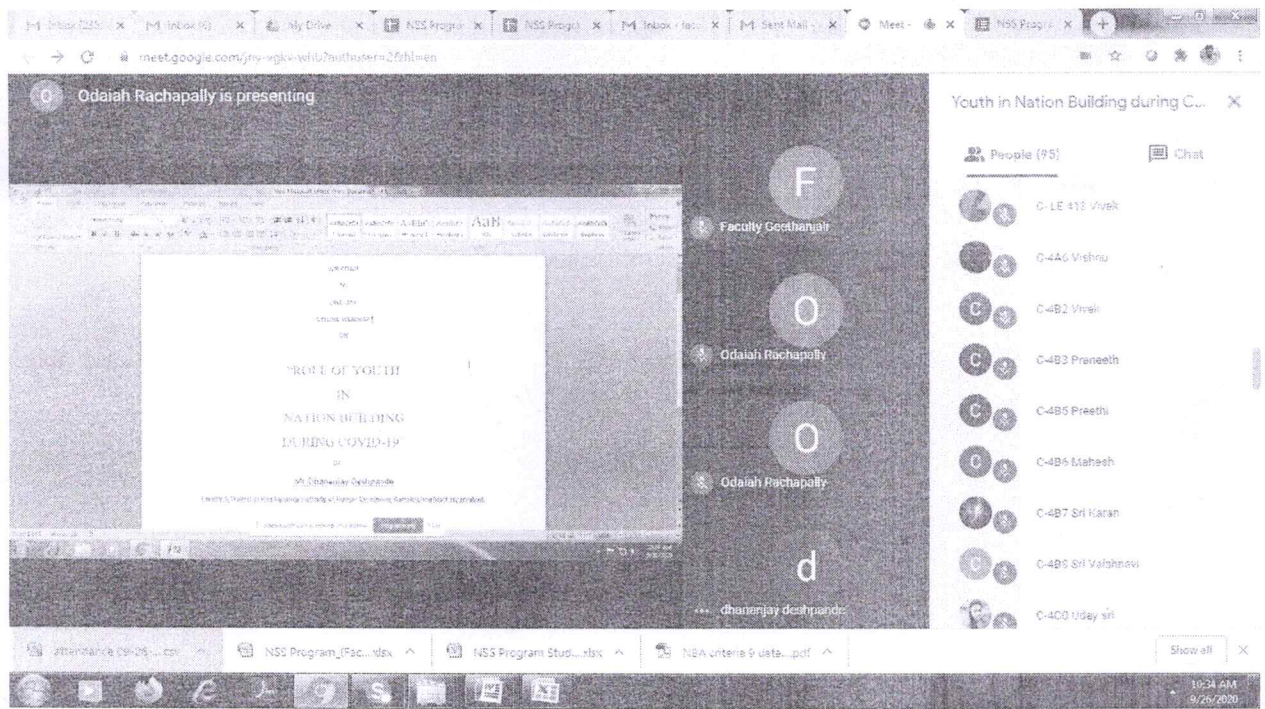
Inbox (235) × Inbox (6) × My Drive × NSS Progra × NSS Progra × Inbox - fac × Sent Mail × Meet - × NSS Progra ×

meet.google.com/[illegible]?authuser=2&hl=en

Odaiah Rachapally is presenting

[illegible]

ROLE OF YOUTH
IN
NATION BUILDING
DURING COVID-19

by

Mr. Dhananjay Deshpande

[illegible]

Faculty Geethanjali

Odaiah Rachapally

Odaiah Rachapally

dhananjay deshpande

Youth in Nation Building during C...

People (95)

Chat

C-LE 412 Vivek

C-4A6 Vishnu

C-4B2 Vivek

C-4B3 Praneeth

C-4B5 Preethi

C-4B6 Mahesh

C-4B7 Sri Karan

C-4B8 Sri Vaishnavi

C-4C0 Uday sri

attendance 09-26-....csv

NSS Program_(Fac....xlsx

NSS Program Stud....xlsx

NBA criteria 9 data....pdf

Show all

10:34 AM
9/26/2020